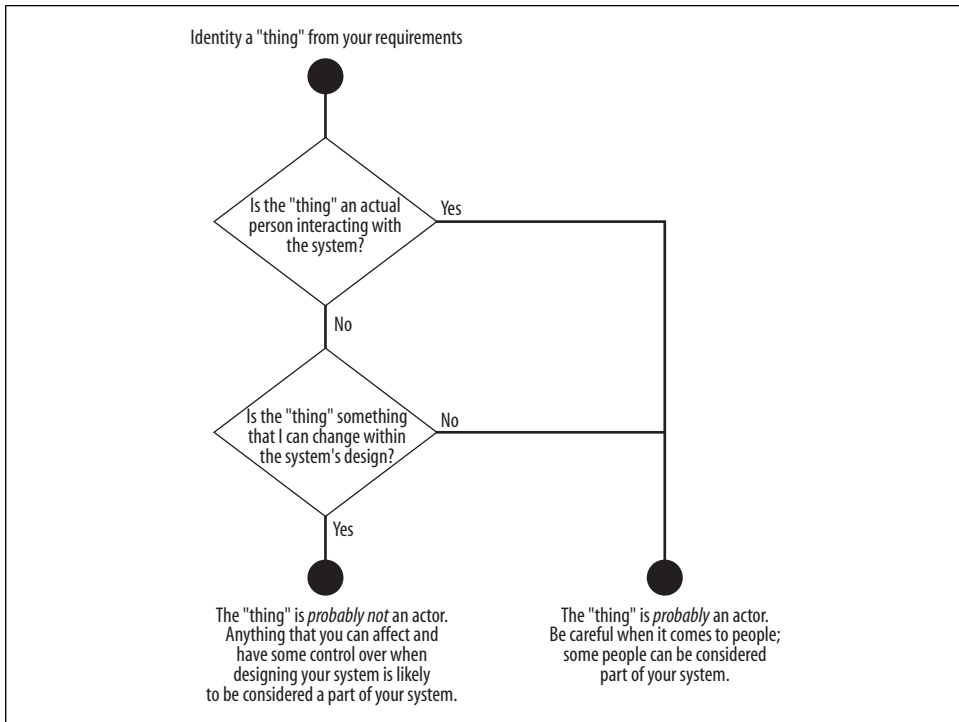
Identity a "thing" from your requirements

Is the "thing" an actual person interacting with the system?

Yes

No

Is the "thing" something that I can change within the system's design?

No

Yes

The "thing" is *probably not* an actor. Anything that you can affect and have some control over when designing your system is likely to be considered a part of your system.

The "thing" is *probably* an actor. Be careful when it comes to people; some people can be considered part of your system.